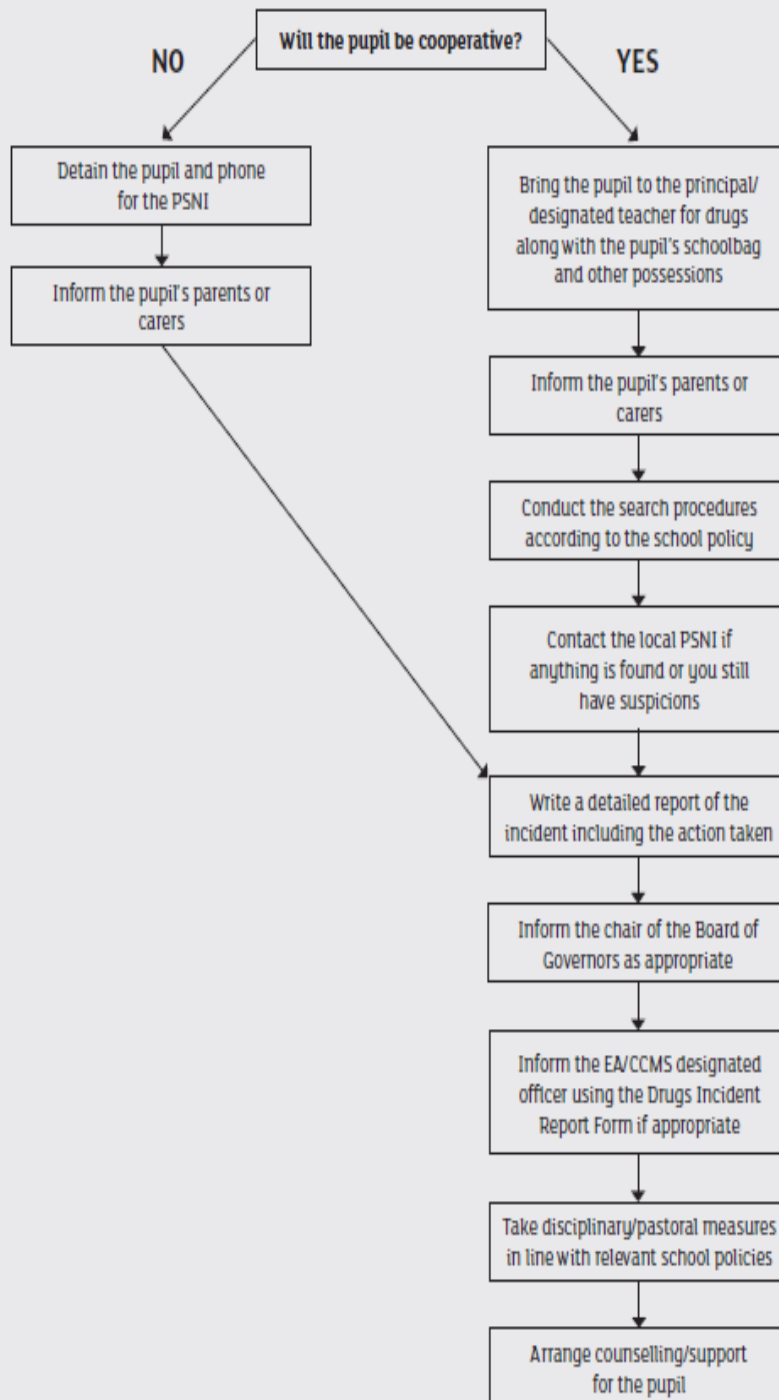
Will the pupil be cooperative?

NO

YES

Detain the pupil and phone for the PSNI

Inform the pupil's parents or carers

Bring the pupil to the principal/ designated teacher for drugs along with the pupil's schoolbag and other possessions

Inform the pupil's parents or carers

Conduct the search procedures according to the school policy

Contact the local PSNI if anything is found or you still have suspicions

Write a detailed report of the incident including the action taken

Inform the chair of the Board of Governors as appropriate

Inform the EA/CCMS designated officer using the Drugs Incident Report Form if appropriate

Take disciplinary/pastoral measures in line with relevant school policies

Arrange counselling/support for the pupil